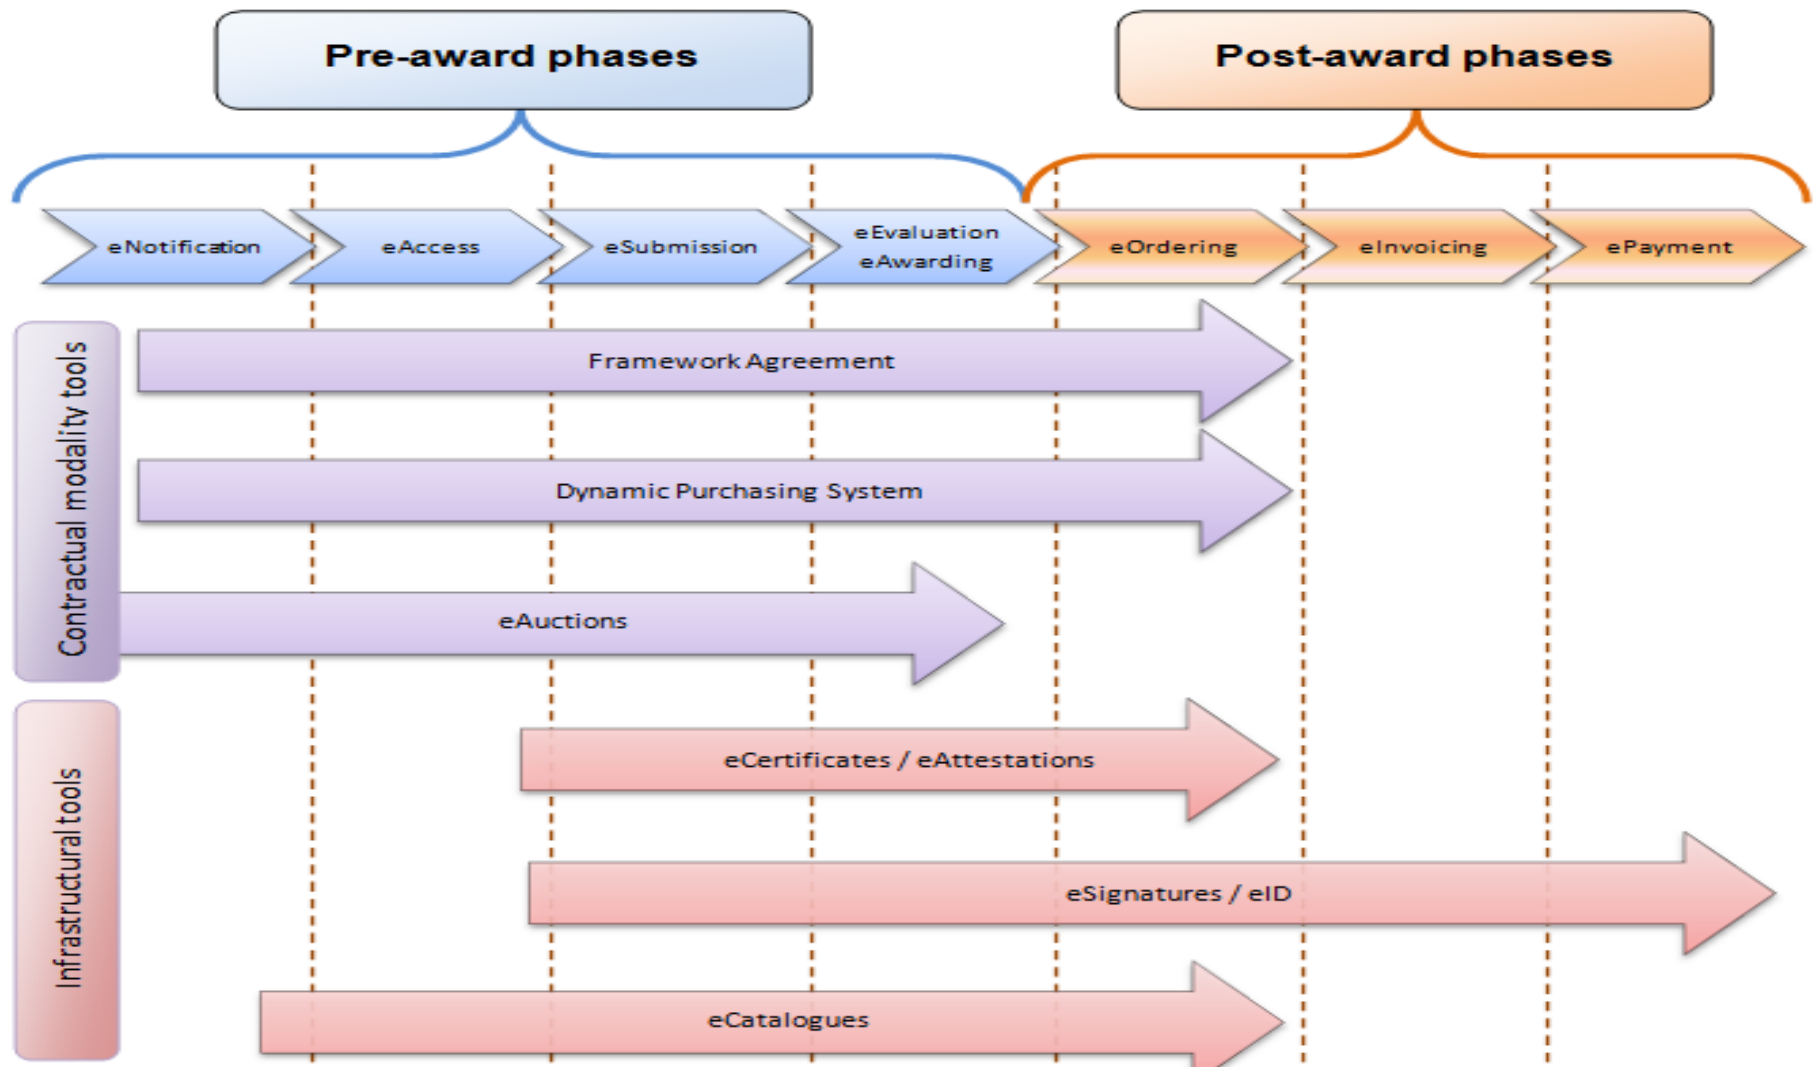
Pre-award phases

Post-award phases

eNotification

eAccess

eSubmission

eEvaluation
eAwarding

eOrdering

eInvoicing

ePayment

Contractual modality tools

Framework Agreement

Dynamic Purchasing System

eAuctions

Infrastructural tools

eCertificates / eAttestations

eSignatures / eID

eCatalogues